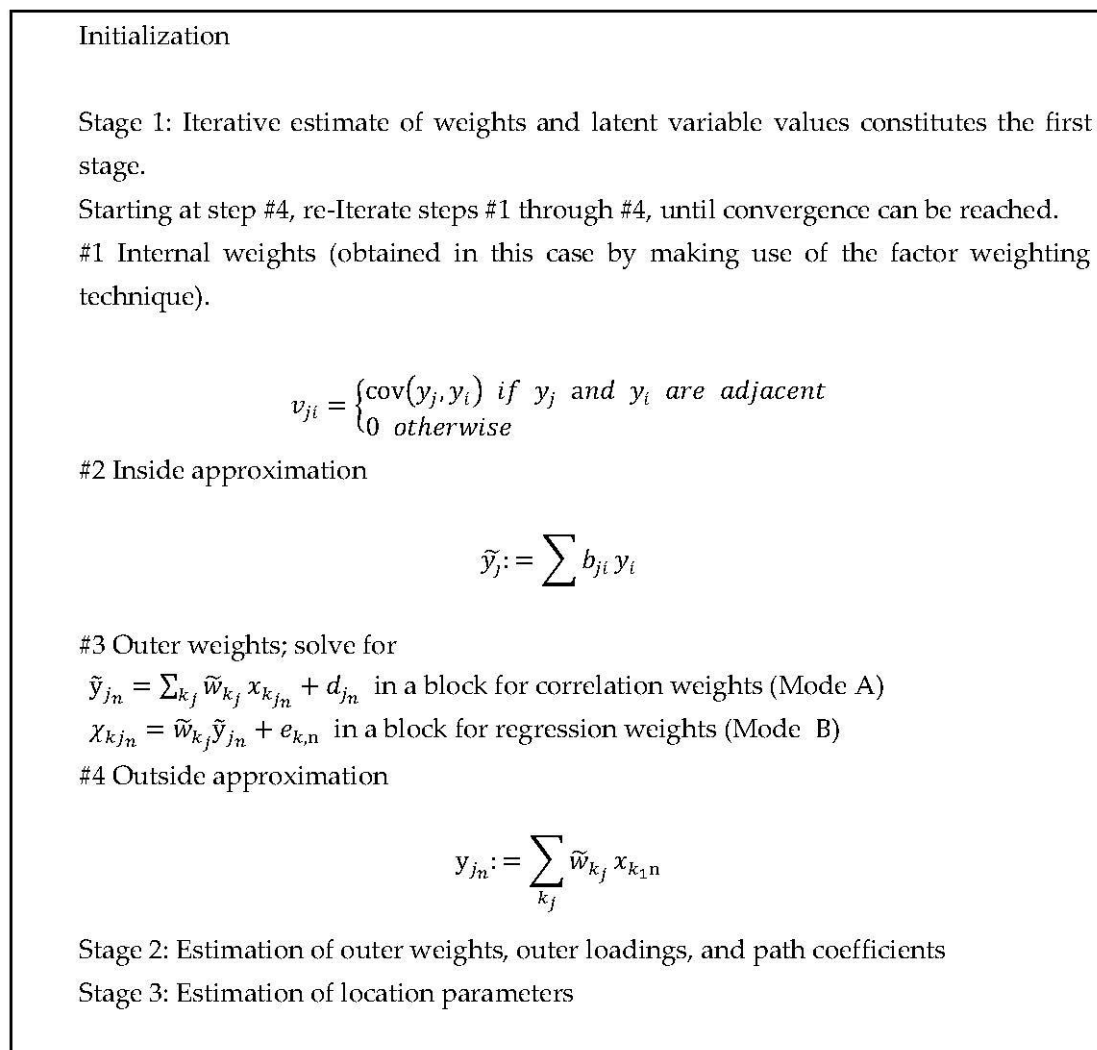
Initialization

Stage 1: Iterative estimate of weights and latent variable values constitutes the first stage.
Starting at step #4, re-Iterate steps #1 through #4, until convergence can be reached.
#1 Internal weights (obtained in this case by making use of the factor weighting technique).

$v_{ji} = \begin{cases} \text{cov}(y_j, y_i) \ if \ y_j \ and \ y_i \ are \ adjacent \\ 0 \ otherwise \end{cases}$

#2 Inside approximation

$\widetilde{y_j} := \sum b_{ji} \, y_i$

#3 Outer weights; solve for
$\tilde{y}_{j_n} = \sum_{k_j} \widetilde{w}_{k_j} \, x_{k_{j_n}} + d_{j_n}$ in a block for correlation weights (Mode A)
$\chi_{kj_n} = \widetilde{w}_{k_j} \tilde{y}_{j_n} + e_{k,\text{n}}$ in a block for regression weights (Mode B)
#4 Outside approximation

$\text{y}_{j_n} := \sum_{k_j} \widetilde{w}_{k_j} \, x_{k_1\text{n}}$

Stage 2: Estimation of outer weights, outer loadings, and path coefficients
Stage 3: Estimation of location parameters